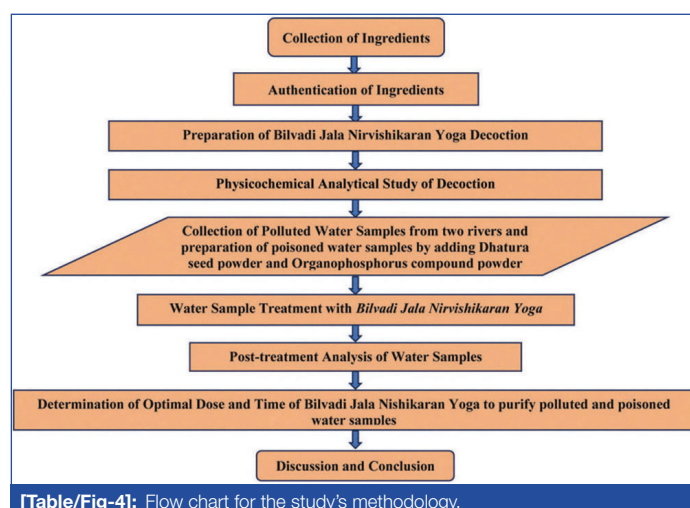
Collection of Ingredients

Authentication of Ingredients

Preparation of Bilvadi Jala Nirvishikaran Yoga Decoction

Physicochemical Analytical Study of Decoction

Collection of Polluted Water Samples from two rivers and preparation of poisoned water samples by adding Dhatura seed powder and Organophosphorus compound powder

Water Sample Treatment with Bilvadi Jala Nirvishikaran Yoga

Post-treatment Analysis of Water Samples

Determination of Optimal Dose and Time of Bilvadi Jala Nishikaran Yoga to purify polluted and poisoned water samples

Discussion and Conclusion

[Table/Fig-4]: Flow chart for the study's methodology.